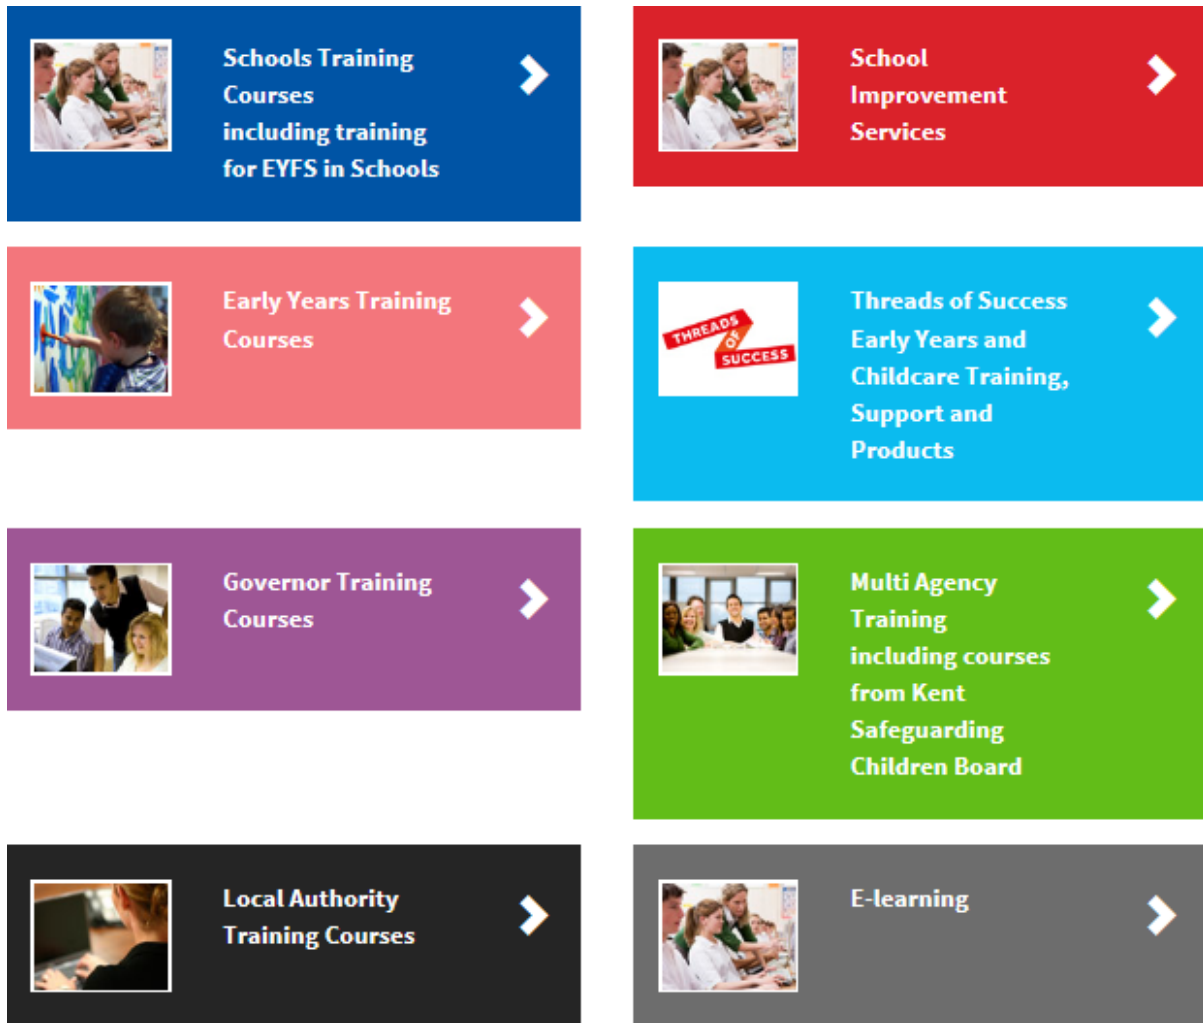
Schools Training Courses including training for EYFS in Schools

School Improvement Services

Early Years Training Courses

THREADS OF SUCCESS

Threads of Success Early Years and Childcare Training, Support and Products

Governor Training Courses

Multi Agency Training including courses from Kent Safeguarding Children Board

Local Authority Training Courses

E-learning